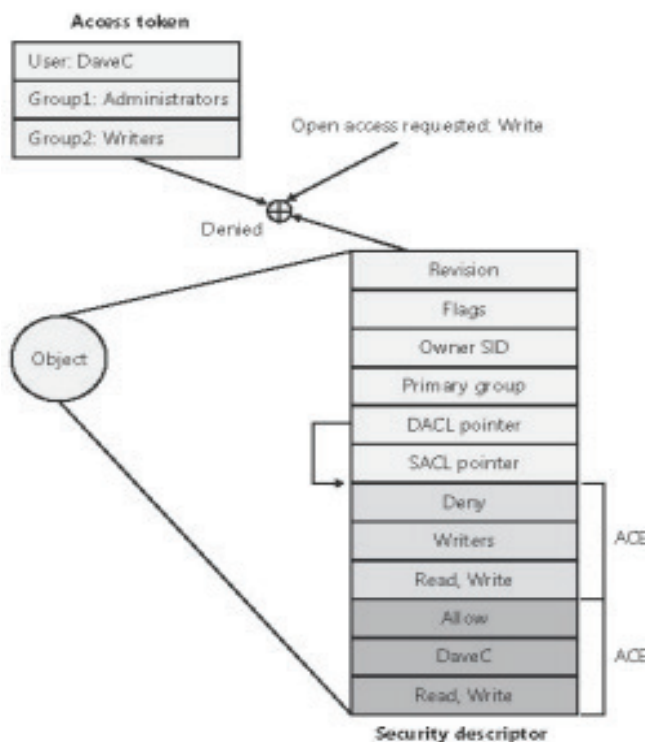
Access token

User: DaveC

Group1: Administrators

Group2: Writers

Open access requested: Write

Denied

Object

Revision

Flags

Owner SID

Primary group

DACL pointer

SACL pointer

Deny

Writers

Read, Write

ACE

Allow

DaveC

Read, Write

ACE

Security descriptor